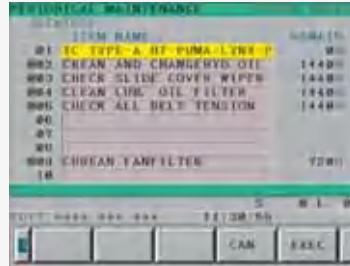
PERIODICAL MAINTENANCE

ITEM NAME

REMAIN

01 IC TYPE-A HT-PUMA-LYNX

0

002 CLEAN AND CHANGEHYD OIL

1440

003 CHECK SLIDE COVER WIPER

1440

004 CLEAN LUBE OIL FILTER

1440

005 CHECK ALL BELT TENSION

1440

06

07

08

009 CHREAN FANFILTER

720

10

S 0 1 0

EDIT **** *** ***

11:38:56

CAN

EXEC